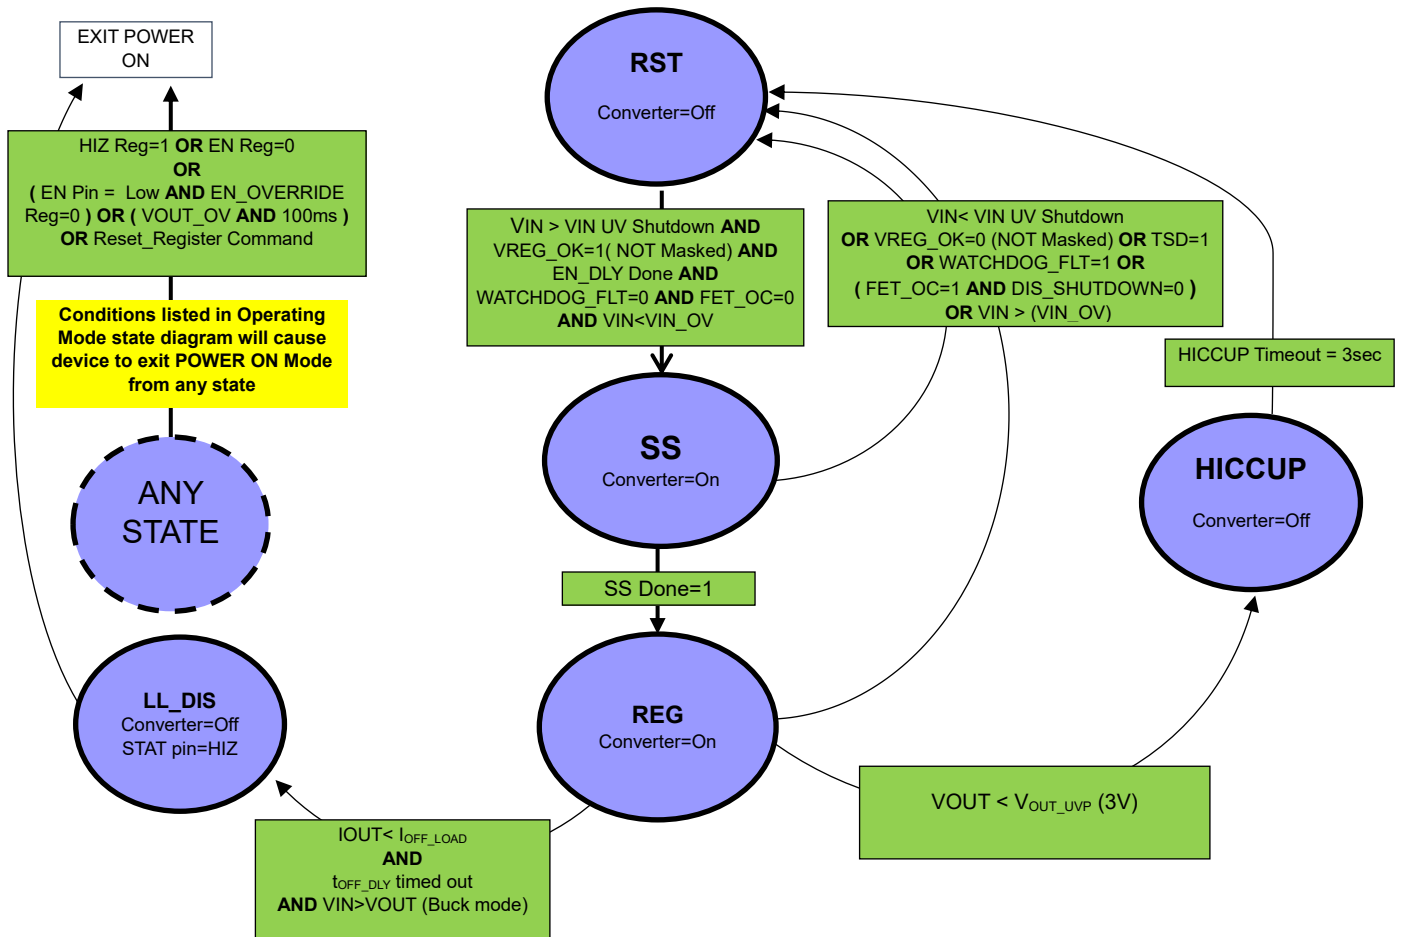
EXIT POWER ON

HIZ Reg=1 OR EN Reg=0
OR
( EN Pin = Low AND EN_OVERRIDE Reg=0 ) OR ( VOUT_OV AND 100ms )
OR Reset_Register Command

Conditions listed in Operating Mode state diagram will cause device to exit POWER ON Mode from any state

ANY STATE

LL_DIS
Converter=Off
STAT pin=HIZ

IOUT< $I_{OFF\_LOAD}$
AND
$t_{OFF\_DLY}$ timed out
AND VIN>VOUT (Buck mode)

RST
Converter=Off

VIN > VIN UV Shutdown AND VREG_OK=1( NOT Masked) AND EN_DLY Done AND WATCHDOG_FLT=0 AND FET_OC=0 AND VIN<VIN_OV

SS
Converter=On

SS Done=1

REG
Converter=On

VIN< VIN UV Shutdown
OR VREG_OK=0 (NOT Masked) OR TSD=1
OR WATCHDOG_FLT=1 OR
( FET_OC=1 AND DIS_SHUTDOWN=0 )
OR VIN > (VIN_OV)

HICCUP Timeout = 3sec

HICCUP
Converter=Off

VOUT < $V_{OUT\_UVP}$ (3V)